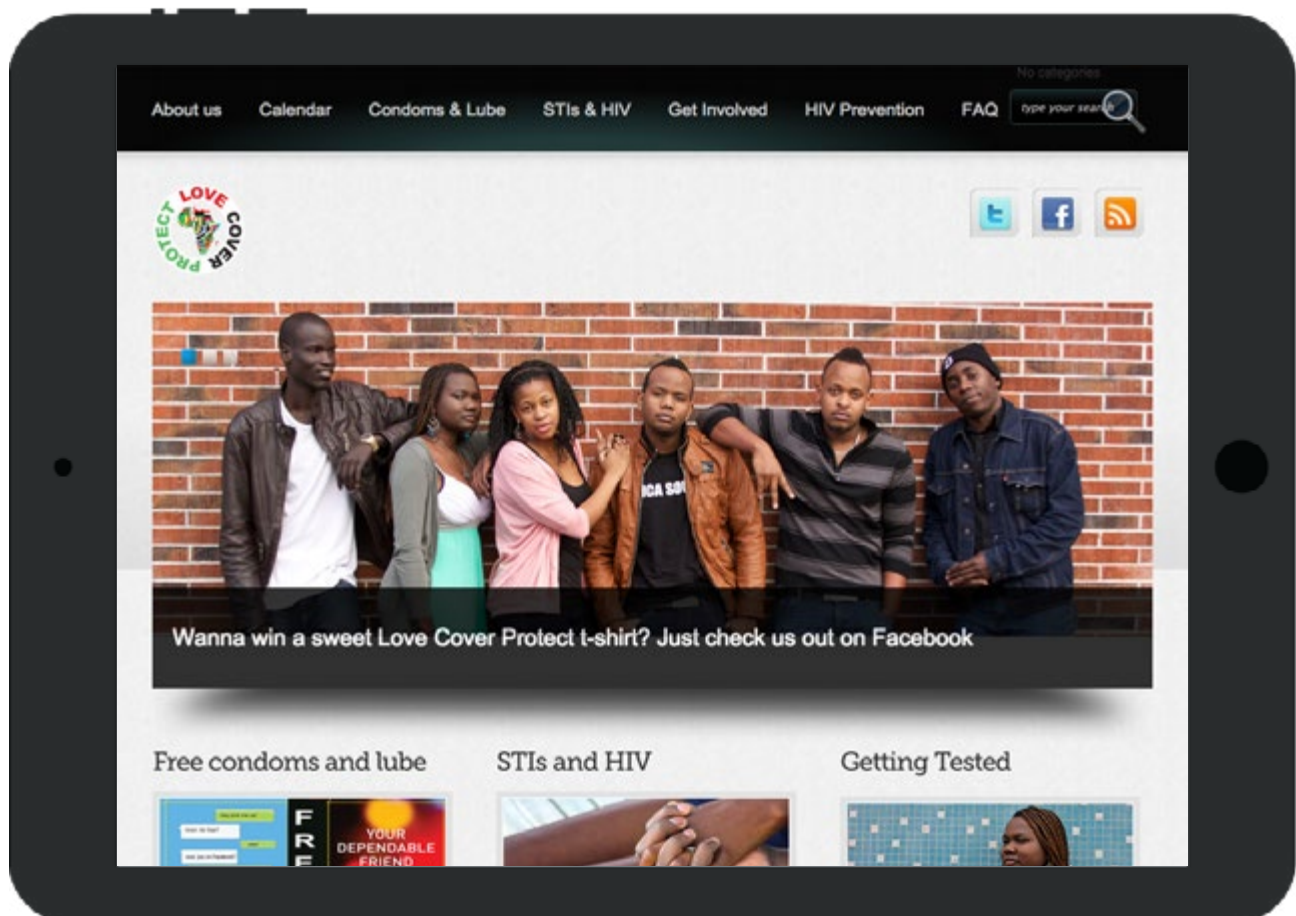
No categories

About us Calendar Condoms & Lube STIs & HIV Get Involved HIV Prevention FAQ type your search

LOVE COVER PROTECT

Wanna win a sweet Love Cover Protect t-shirt? Just check us out on Facebook

Free condoms and lube

STIs and HIV

Getting Tested

F R

YOUR DEPENDABLE FRIEND